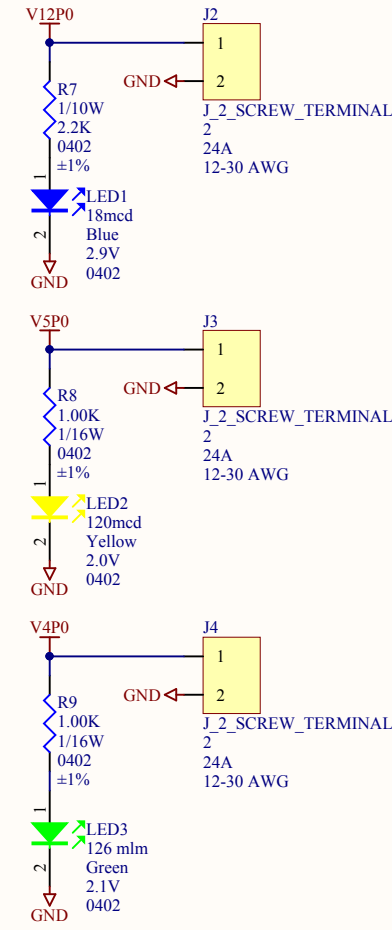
V12P0

J2

1

GND

2

R7
1/10W
2.2K
0402
±1%

J_2_SCREW_TERMINAL
2
24A
12-30 AWG

1

LED1
18mcd
Blue
2.9V
0402

2

GND

V5P0

J3

1

GND

2

R8
1.00K
1/16W
0402
±1%

J_2_SCREW_TERMINAL
2
24A
12-30 AWG

1

LED2
120mcd
Yellow
2.0V
0402

2

GND

V4P0

J4

1

GND

2

R9
1.00K
1/16W
0402
±1%

J_2_SCREW_TERMINAL
2
24A
12-30 AWG

1

LED3
126 mlm
Green
2.1V
0402

2

GND